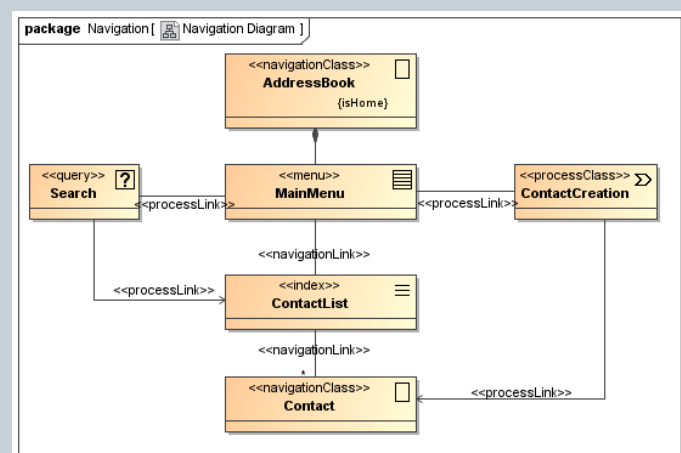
package Navigation [ Navigation Diagram ]

<<navigationClass>>
AddressBook
{isHome}

<<query>>
Search

<<processLink>>

<<menu>>
MainMenu

<<processLink>>

<<processClass>>
ContactCreation

<<navigationLink>>

<<processLink>>

<<index>>
ContactList

<<navigationLink>>

*

<<navigationClass>>
Contact

<<processLink>>